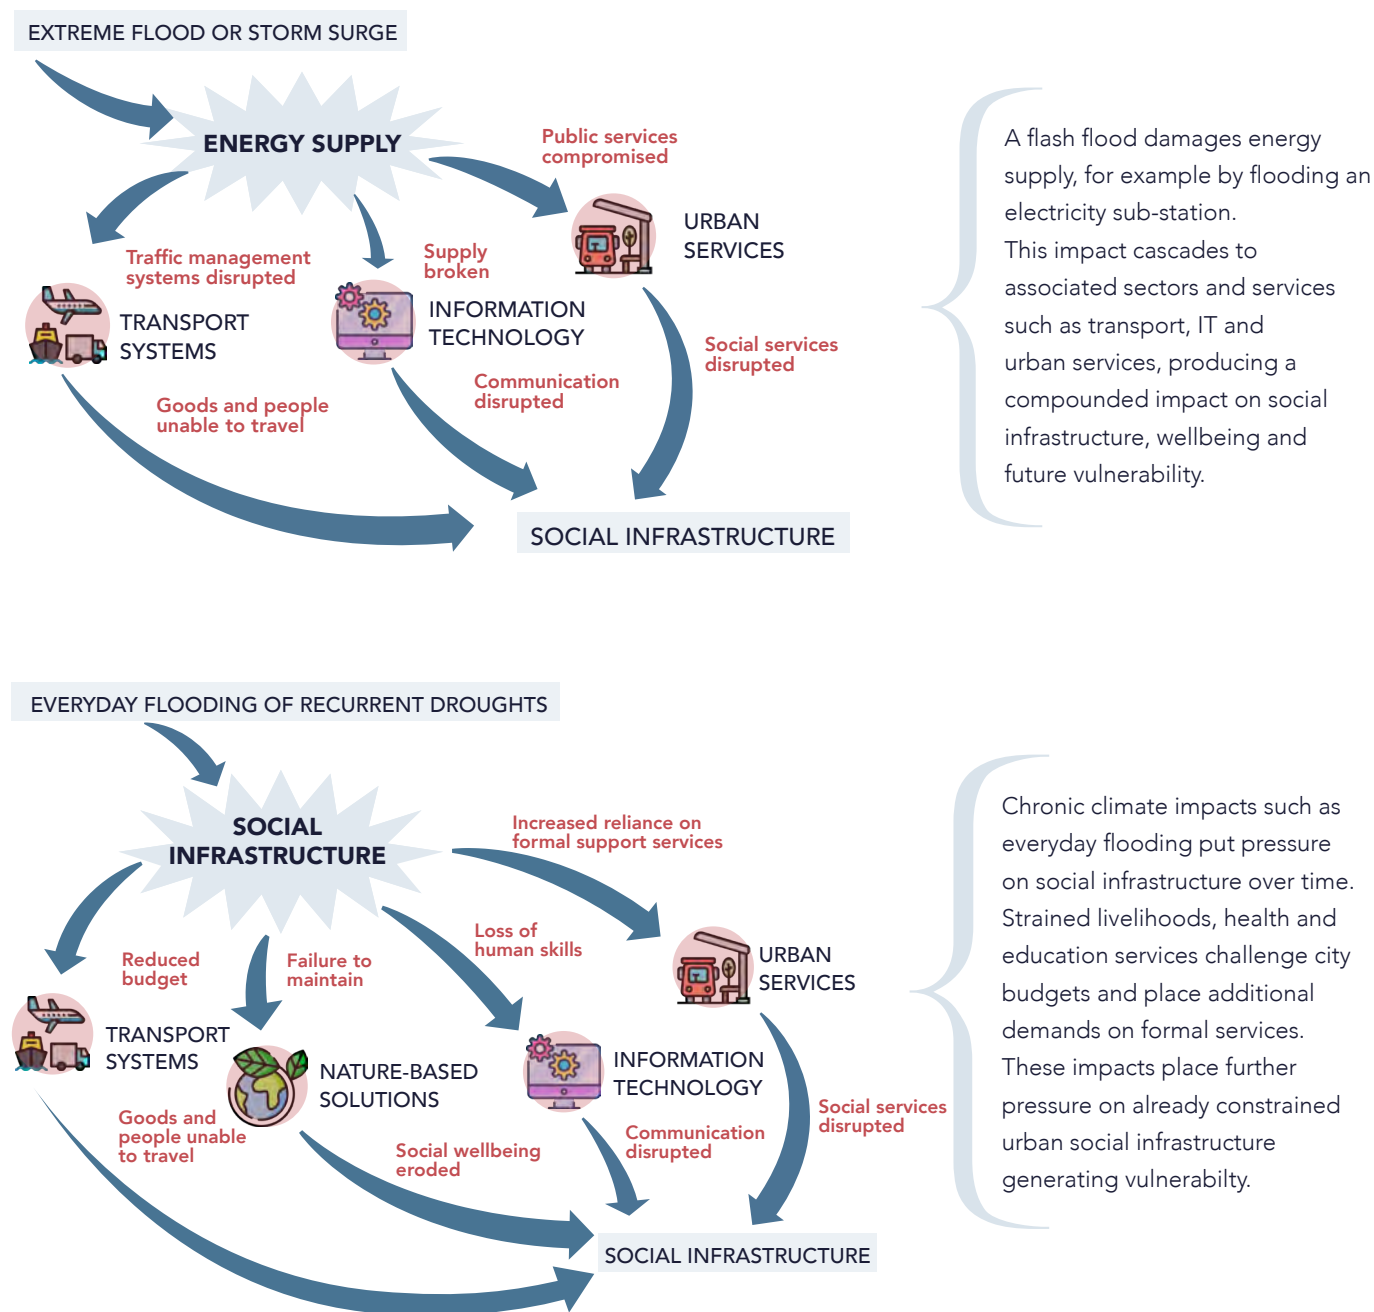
EXTREME FLOOD OR STORM SURGE

ENERGY SUPPLY

Public services compromised

URBAN SERVICES

Traffic management systems disrupted

Supply broken

TRANSPORT SYSTEMS

INFORMATION TECHNOLOGY

Social services disrupted

Communication disrupted

Goods and people unable to travel

SOCIAL INFRASTRUCTURE

A flash flood damages energy supply, for example by flooding an electricity sub-station. This impact cascades to associated sectors and services such as transport, IT and urban services, producing a compounded impact on social infrastructure, wellbeing and future vulnerability.

EVERYDAY FLOODING OF RECURRENT DROUGHTS

SOCIAL INFRASTRUCTURE

Increased reliance on formal support services

Loss of human skills

URBAN SERVICES

Reduced budget

Failure to maintain

TRANSPORT SYSTEMS

NATURE-BASED SOLUTIONS

INFORMATION TECHNOLOGY

Goods and people unable to travel

Social wellbeing eroded

Communication disrupted

Social services disrupted

SOCIAL INFRASTRUCTURE

Chronic climate impacts such as everyday flooding put pressure on social infrastructure over time. Strained livelihoods, health and education services challenge city budgets and place additional demands on formal services. These impacts place further pressure on already constrained urban social infrastructure generating vulnerabilty.